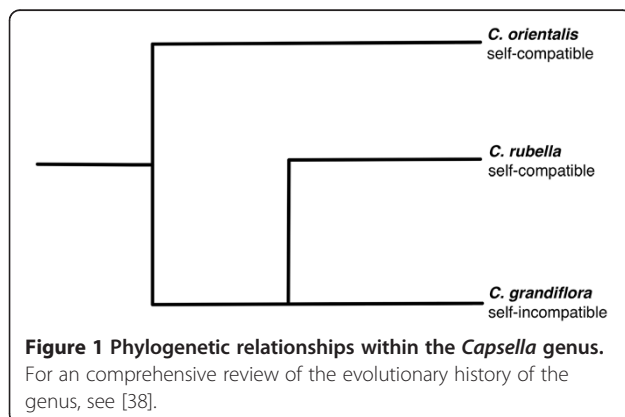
C. orientalis
self-compatible

C. rubella
self-compatible

C. grandiflora
self-incompatible

Figure 1 Phylogenetic relationships within the Capsella genus. For an comprehensive review of the evolutionary history of the genus, see [38].